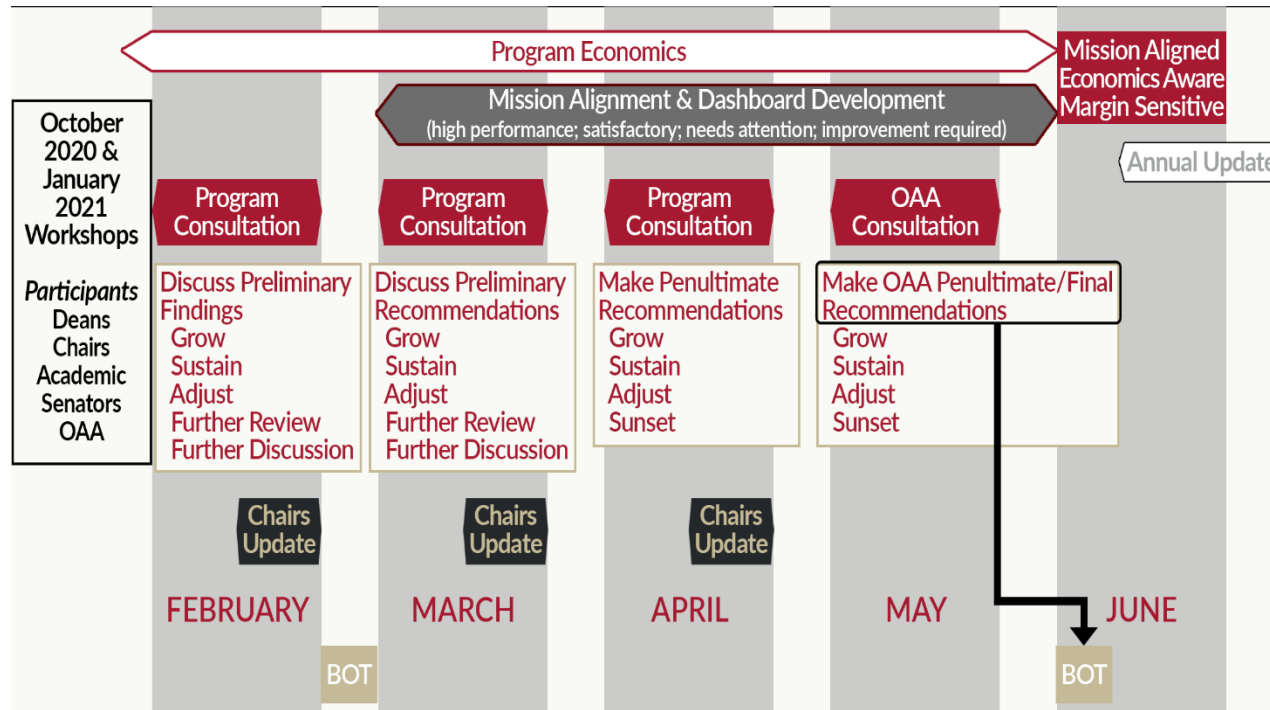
Program Economics

Mission Aligned
Economics Aware
Margin Sensitive

Mission Alignment & Dashboard Development
(high performance; satisfactory; needs attention; improvement required)

Annual Update

October 2020 & January 2021 Workshops

*Participants*
Deans
Chairs
Academic Senators
OAA

Program Consultation

Discuss Preliminary Findings
Grow
Sustain
Adjust
Further Review
Further Discussion

Chairs Update

FEBRUARY

BOT

Program Consultation

Discuss Preliminary Recommendations
Grow
Sustain
Adjust
Further Review
Further Discussion

Chairs Update

MARCH

Program Consultation

Make Penultimate Recommendations
Grow
Sustain
Adjust
Sunset

Chairs Update

APRIL

OAA Consultation

Make OAA Penultimate/Final Recommendations
Grow
Sustain
Adjust
Sunset

MAY

JUNE

BOT